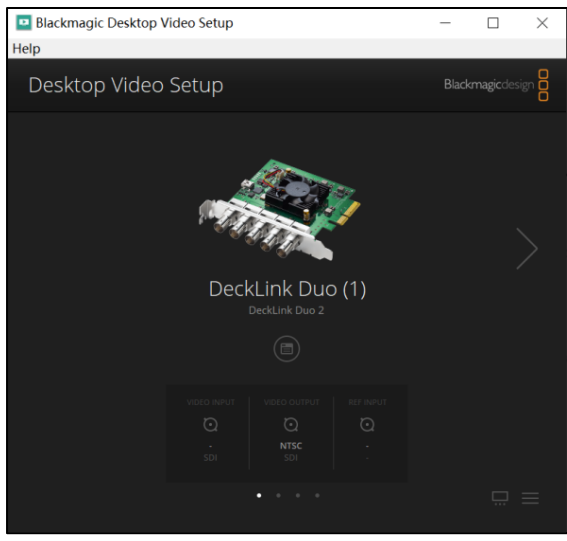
Blackmagic Desktop Video Setup

Help

Desktop Video Setup

Blackmagicdesign

DeckLink Duo (1)

DeckLink Duo 2

| VIDEO INPUT | VIDEO OUTPUT | REF INPUT |
|---|---|---|
| - | NTSC | - |
| SDI | SDI | - |